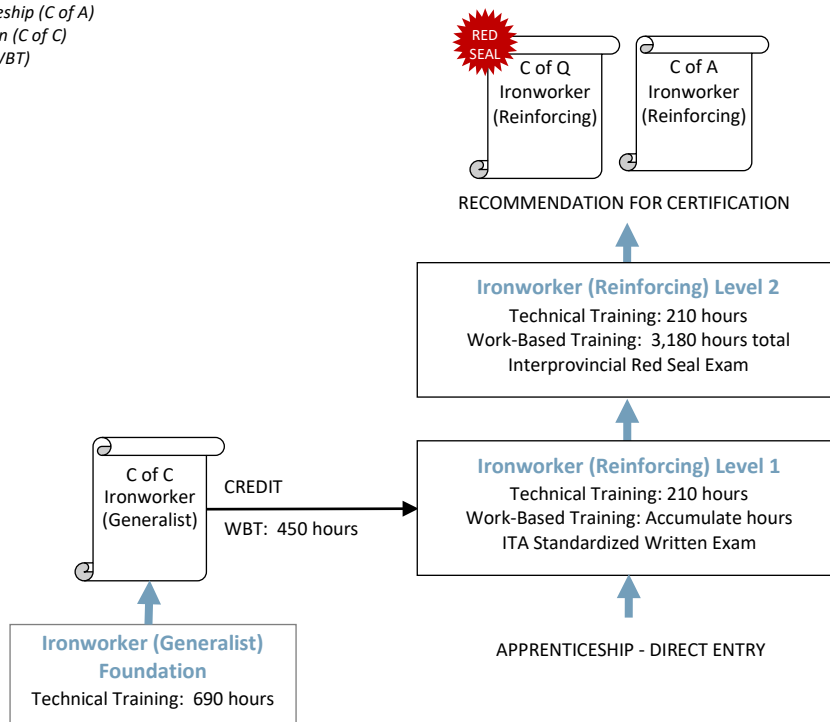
eship (C of A)
n (C of C)
/BT)

RED SEAL

C of Q Ironworker (Reinforcing)

C of A Ironworker (Reinforcing)

RECOMMENDATION FOR CERTIFICATION

Ironworker (Reinforcing) Level 2
Technical Training: 210 hours
Work-Based Training: 3,180 hours total
Interprovincial Red Seal Exam

C of C Ironworker (Generalist)

CREDIT
WBT: 450 hours

Ironworker (Reinforcing) Level 1
Technical Training: 210 hours
Work-Based Training: Accumulate hours
ITA Standardized Written Exam

Ironworker (Generalist) Foundation
Technical Training: 690 hours

APPRENTICESHIP - DIRECT ENTRY